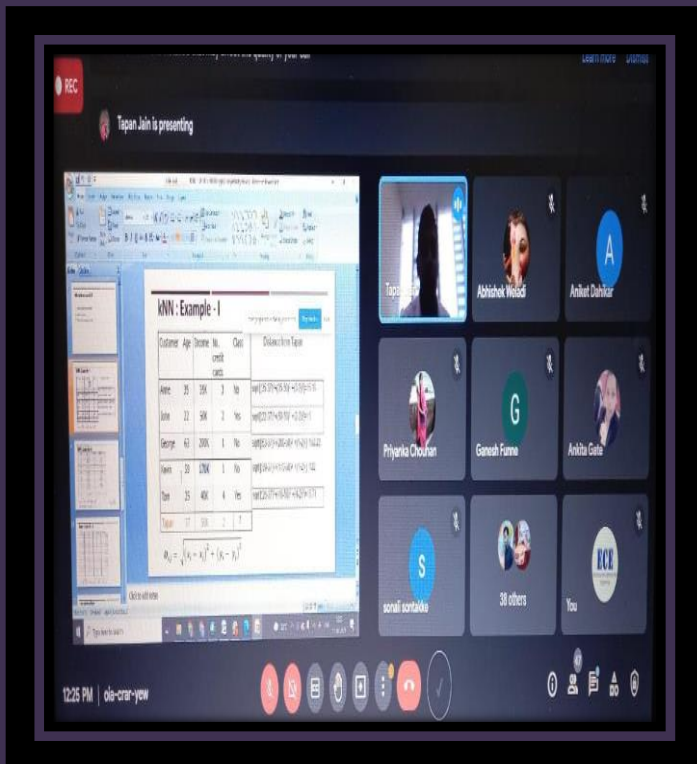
REC

Tapan Jain is presenting

kNN : Example - I

| Customer | Age | Income | No. credit cards | Class | Distance from Tapan |
|---|---|---|---|---|---|
| Anne | 35 | 35K | 3 | No | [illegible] |
| John | 22 | 50K | 2 | Yes | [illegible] |
| George | 63 | 200K | 1 | No | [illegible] |
| Kevin | 59 | 170K | 1 | No | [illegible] |
| Tom | 25 | 40K | 4 | Yes | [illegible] |
| Tapan | 37 | 50K | 2 | ? | |

$D_{ij} = \sqrt{(x_i - x_j)^2 + (y_i - y_j)^2}$

Click to add notes

Tapan Jain

Abhishek Wasadi

A

Aniket Dahikar

Priyanka Chouhan

G

Ganesh Funne

Ankita Gate

S

sonali sontakke

38 others

You

ECE

12:25 PM | oia-crar-yew

Learn more Dismiss